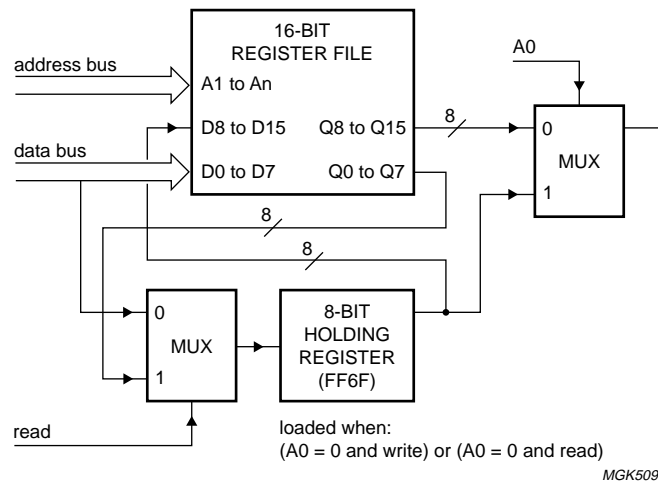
16-BIT
REGISTER FILE

address bus

A1 to An

D8 to D15

Q8 to Q15

data bus

D0 to D7

Q0 to Q7

A0

8

0

MUX

1

8

8

0

MUX

1

8-BIT
HOLDING
REGISTER
(FF6F)

read

loaded when:
(A0 = 0 and write) or (A0 = 0 and read)

MGK509